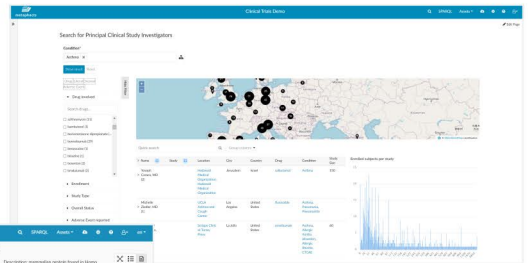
Clinical Trials Demo

SPARQL Assets

Search for Principal Clinical Study Investigators

Condition*

Asthma

Search Reset

Drug involved

Enrollment

Study Type

Overall Status

Adverse Event reported

Name

Location

City

Country

Drug

Condition

Enrolled subjects per study

SPARQL Assets

Description: aggregating graphs found in demo